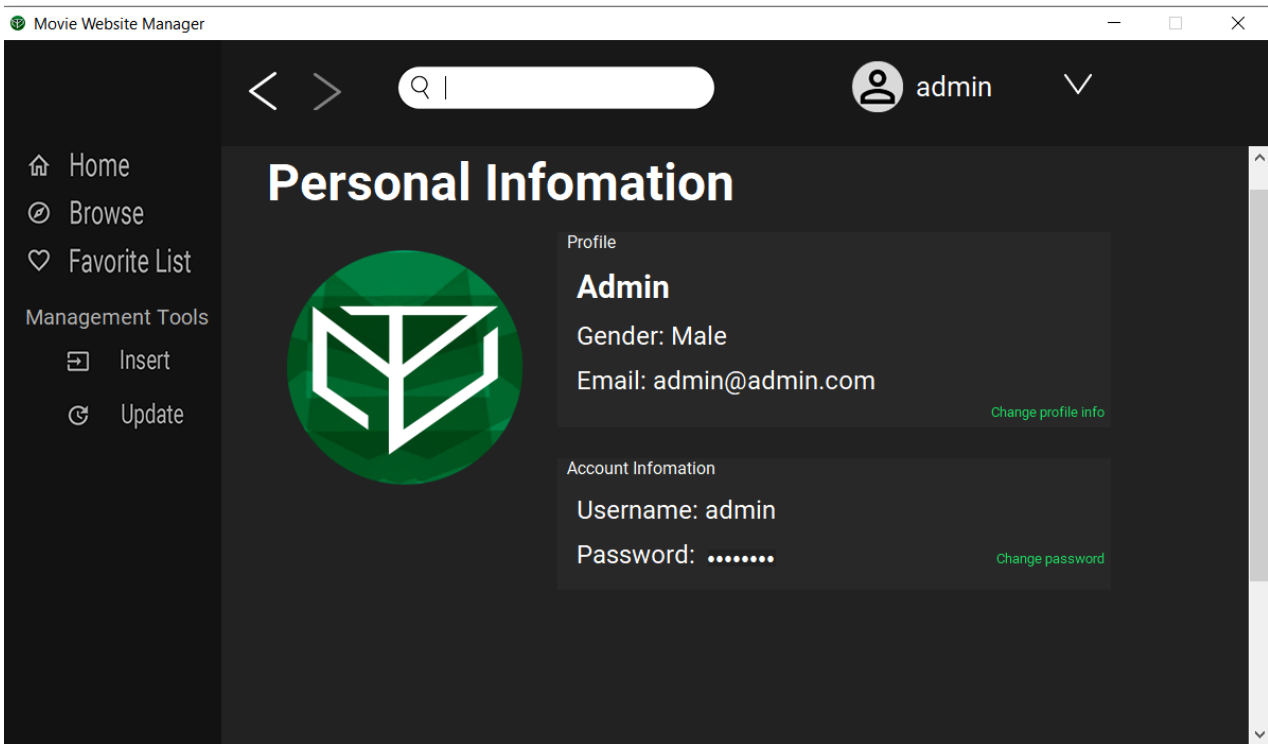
Movie Website Manager

admin

Home
Browse
Favorite List
Management Tools
Insert
Update

Personal Infomation

Profile
Admin
Gender: Male
Email: admin@admin.com
Change profile info

Account Infomation
Username: admin
Password: ••••••••
Change password